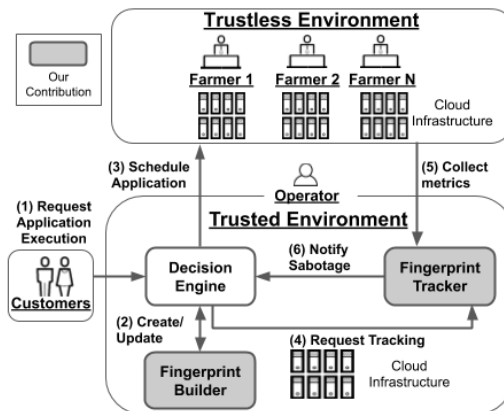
Trustless Environment

Our Contribution

Farmer 1
Farmer 2
Farmer N

Cloud Infrastructure

(3) Schedule Application

(5) Collect metrics

Operator

(1) Request Application Execution

Trusted Environment

(6) Notify Sabotage

Customers

Decision Engine

Fingerprint Tracker

(2) Create/ Update

(4) Request Tracking

Fingerprint Builder

Cloud Infrastructure